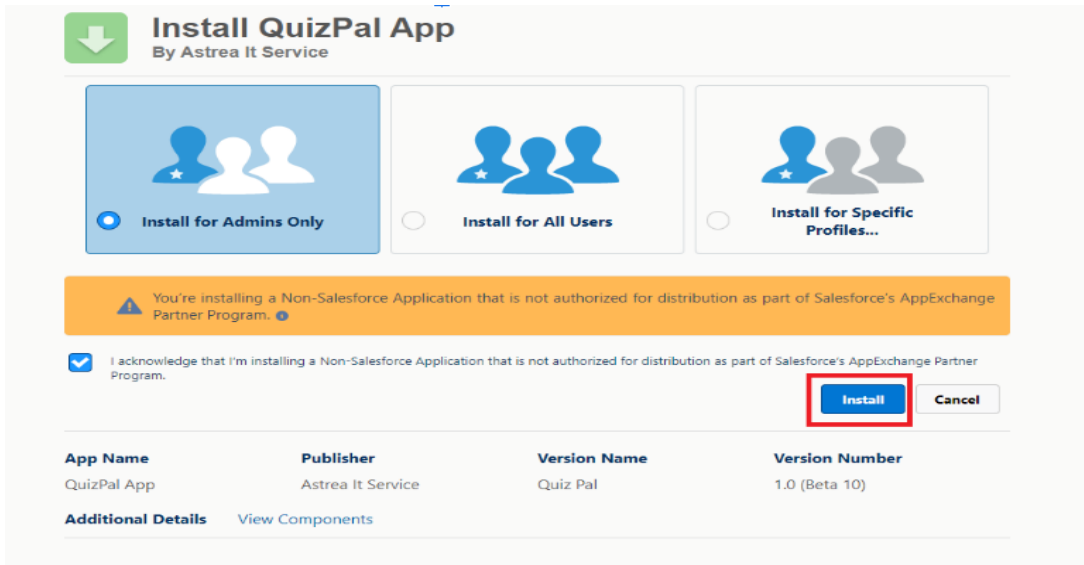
Install QuizPal App
By Astrea It Service

Install for Admins Only

Install for All Users

Install for Specific Profiles...

You're installing a Non-Salesforce Application that is not authorized for distribution as part of Salesforce's AppExchange Partner Program.

I acknowledge that I'm installing a Non-Salesforce Application that is not authorized for distribution as part of Salesforce's AppExchange Partner Program.

Install

Cancel

| App Name | Publisher | Version Name | Version Number |
|---|---|---|---|
| QuizPal App | Astrea It Service | Quiz Pal | 1.0 (Beta 10) |

Additional Details View Components